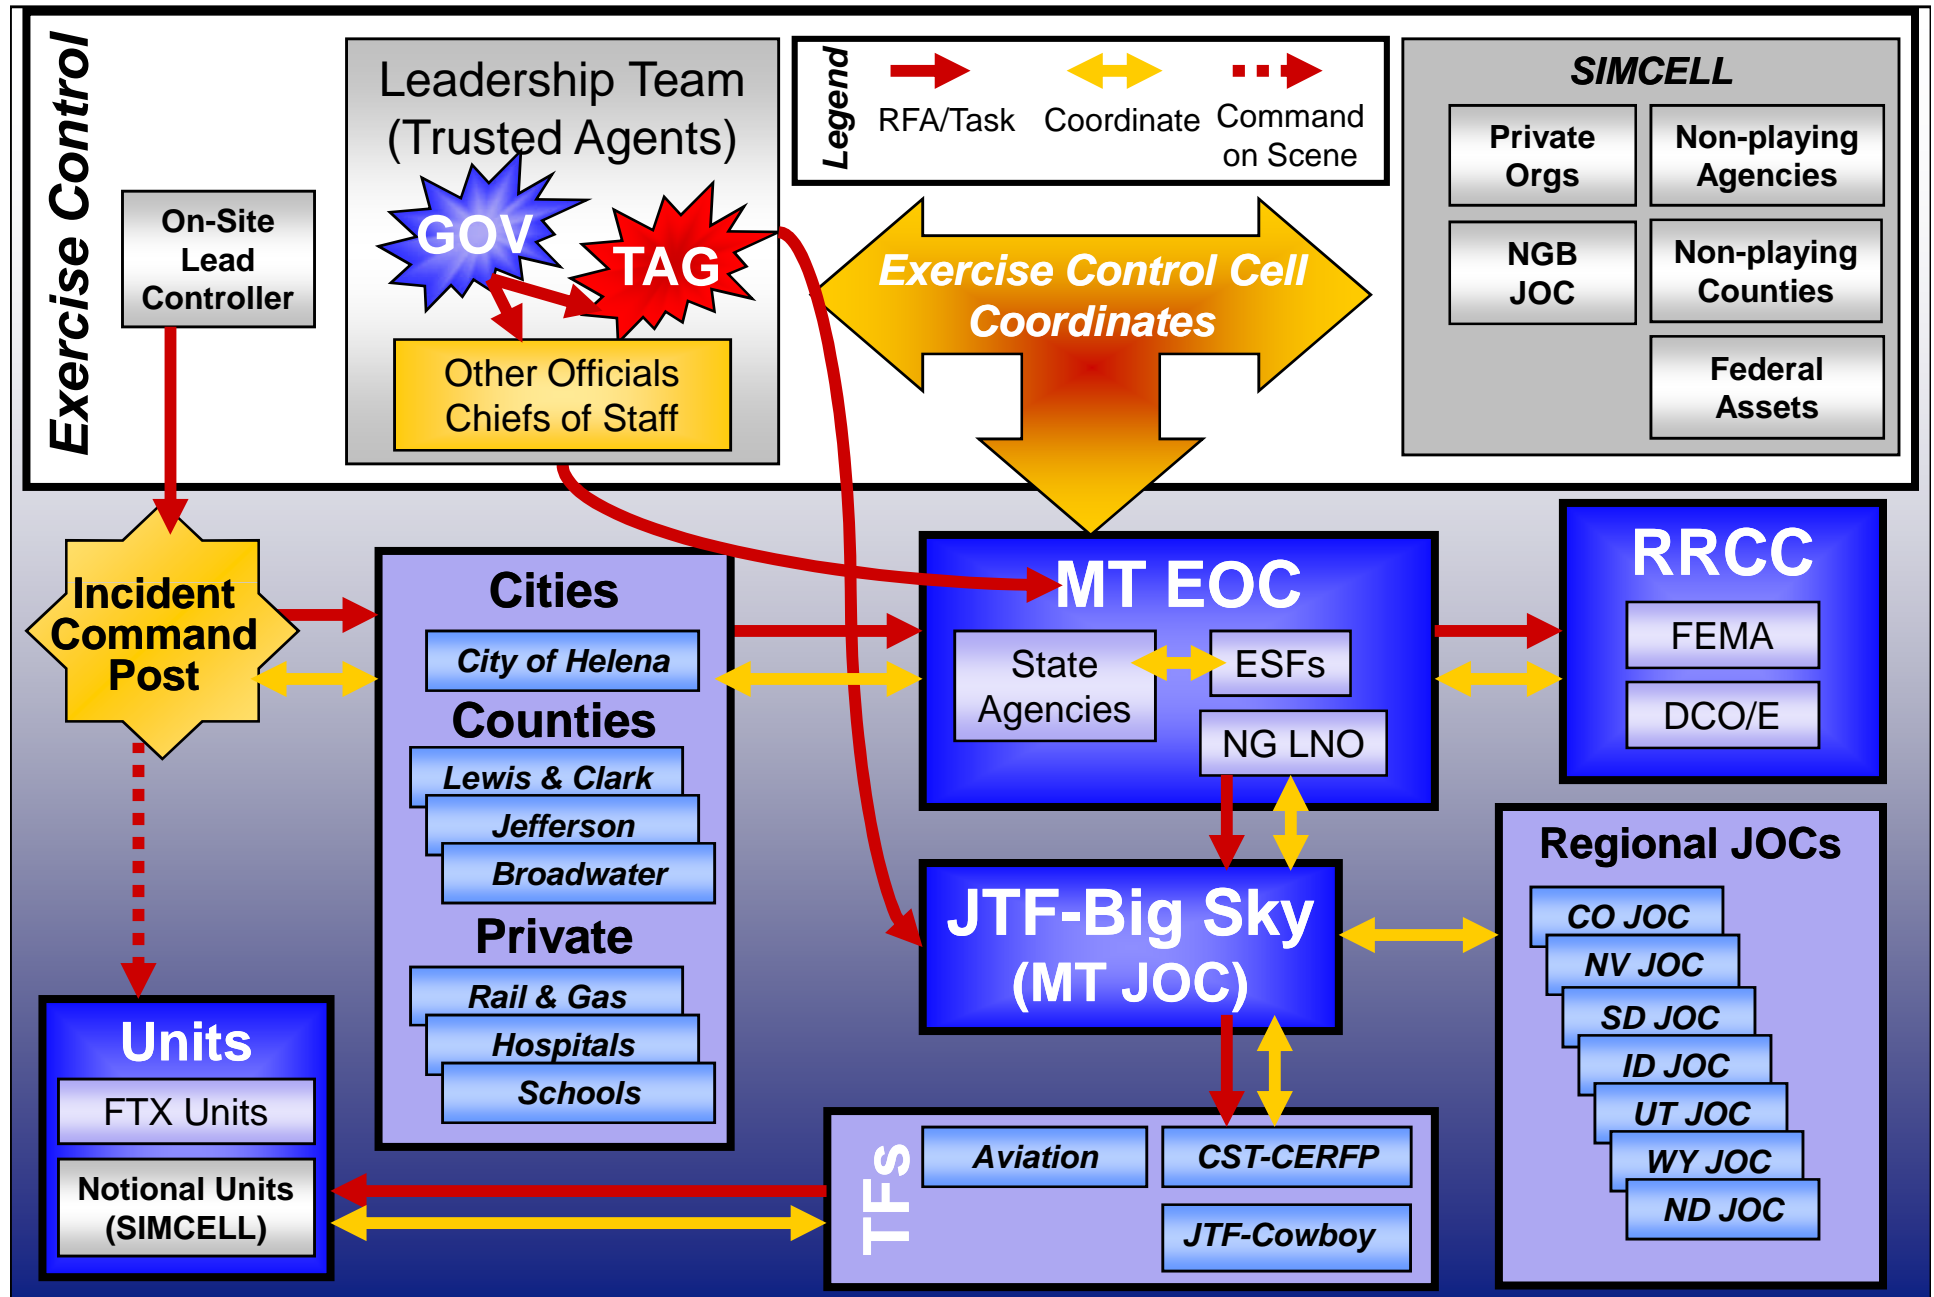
Exercise Control

On-Site Lead Controller

Leadership Team (Trusted Agents)

GOV

TAG

Other Officials Chiefs of Staff

Legend

RFA/Task

Coordinate

Command on Scene

Exercise Control Cell Coordinates

SIMCELL

Private Orgs

Non-playing Agencies

NGB JOC

Non-playing Counties

Federal Assets

Incident Command Post

Cities

City of Helena

Counties

Lewis & Clark

Jefferson

Broadwater

Private

Rail & Gas

Hospitals

Schools

MT EOC

State Agencies

ESFs

NG LNO

RRCC

FEMA

DCO/E

JTF-Big Sky (MT JOC)

Regional JOCs

CO JOC

NV JOC

SD JOC

ID JOC

UT JOC

WY JOC

ND JOC

Units

FTX Units

Notional Units (SIMCELL)

TFs

Aviation

CST-CERFP

JTF-Cowboy